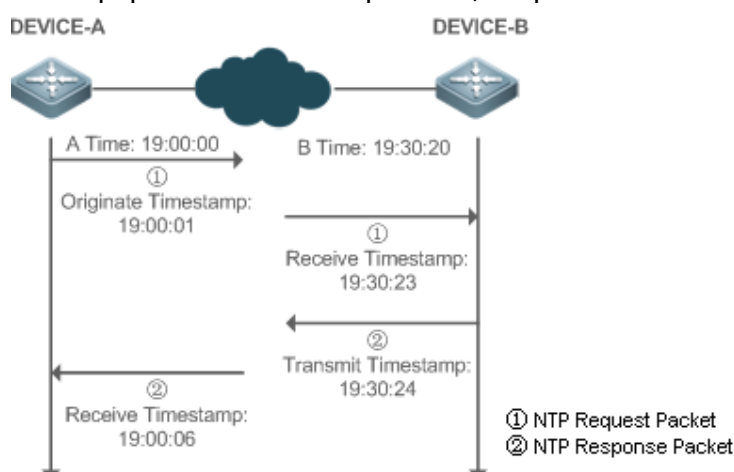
DEVICE-A

DEVICE-B

A Time: 19:00:00

B Time: 19:30:20

①
Originate Timestamp:
19:00:01

①
Receive Timestamp:
19:30:23

②
Transmit Timestamp:
19:30:24

②
Receive Timestamp:
19:00:06

① NTP Request Packet
② NTP Response Packet